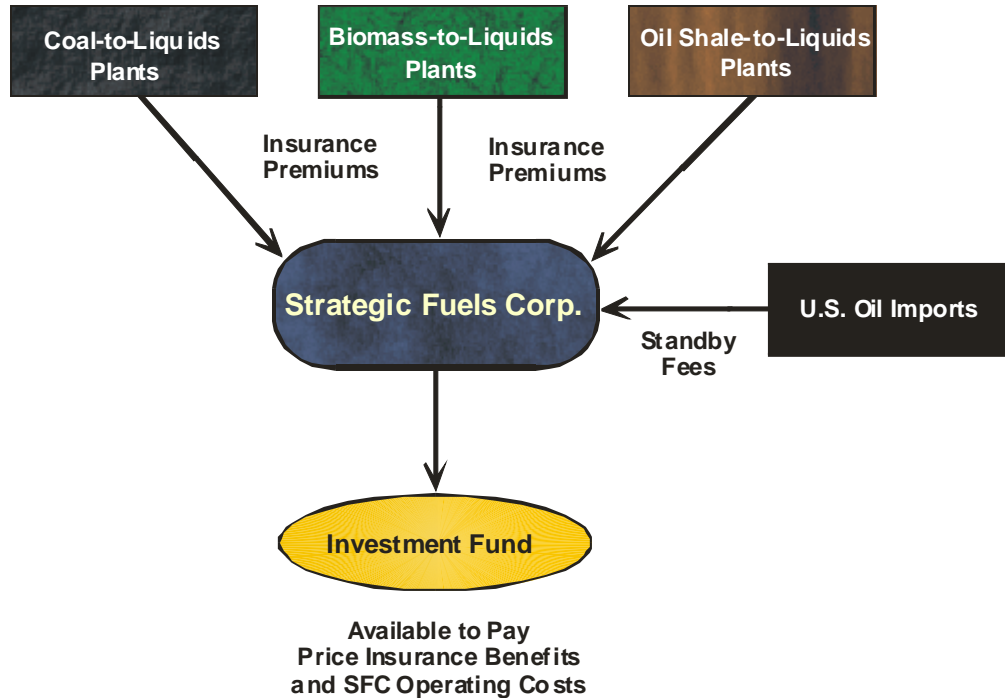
Coal-to-Liquids Plants

Biomass-to-Liquids Plants

Oil Shale-to-Liquids Plants

Insurance Premiums

Insurance Premiums

Strategic Fuels Corp.

U.S. Oil Imports

Standby Fees

Investment Fund

Available to Pay Price Insurance Benefits and SFC Operating Costs